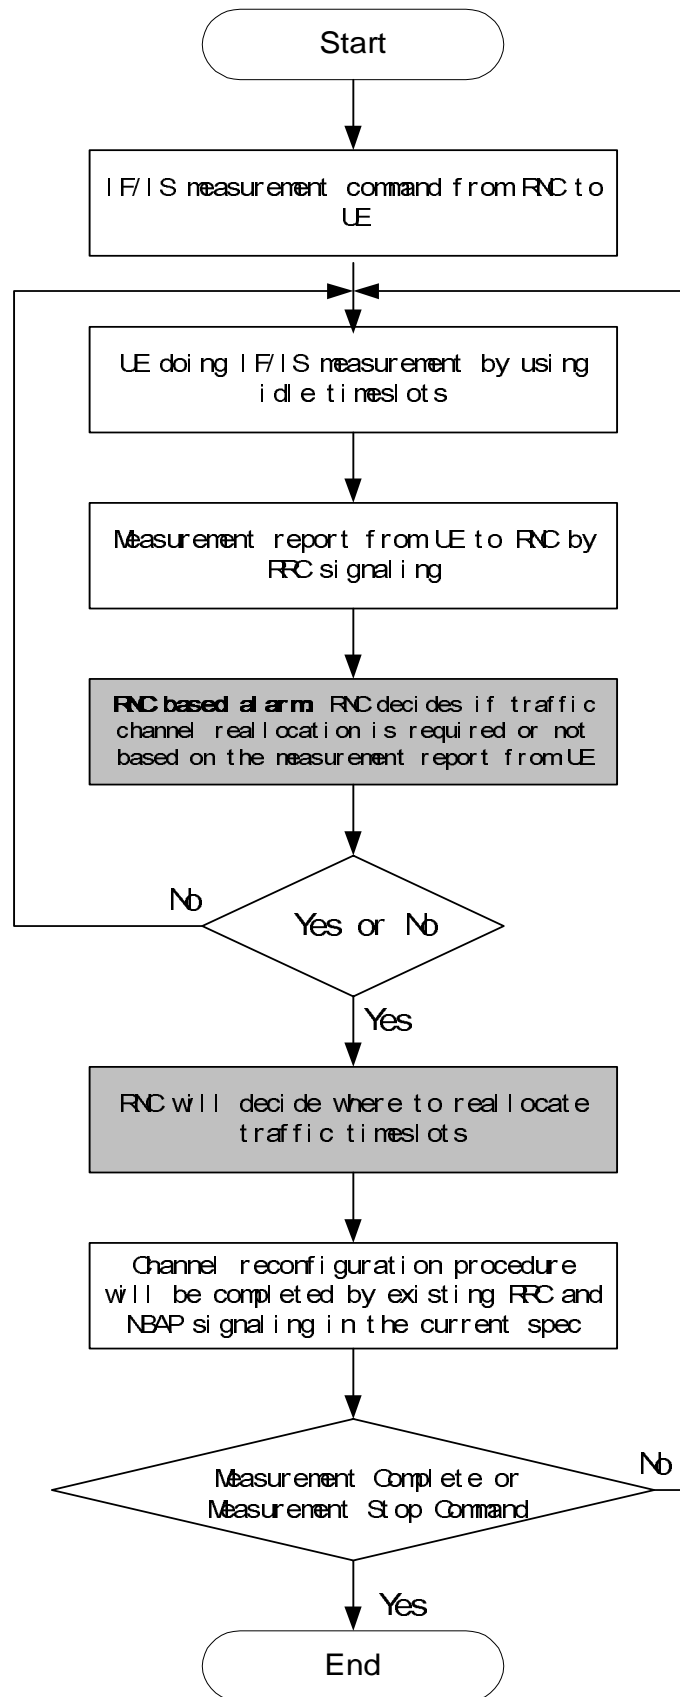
Start

IF/IS measurement command from RNC to UE

UE doing IF/IS measurement by using idle timeslots

Measurement report from UE to RNC by RRC signaling

**RNC based alarm:** RNC decides if traffic channel reallocation is required or not based on the measurement report from UE

No

Yes or No

Yes

RNC will decide where to reallocate traffic timeslots

Channel reconfiguration procedure will be completed by existing RRC and NBAP signaling in the current spec

Measurement Complete or Measurement Stop Command

No

Yes

End